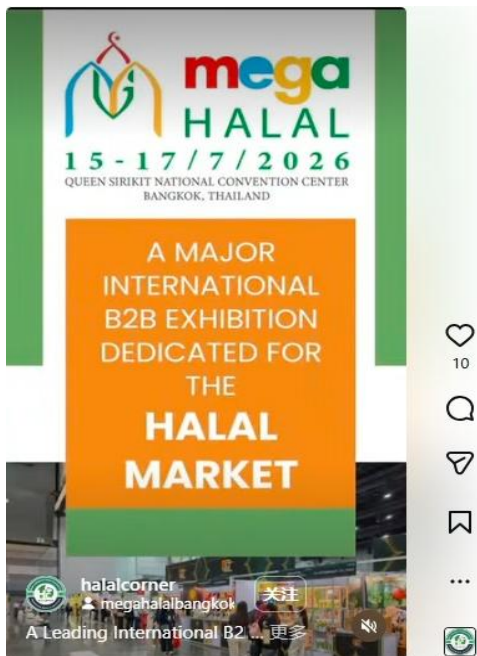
mega
HALAL
15-17/7/2026
QUEEN SIRIKIT NATIONAL CONVENTION CENTER
BANGKOK, THAILAND

A MAJOR INTERNATIONAL B2B EXHIBITION DEDICATED FOR THE
HALAL MARKET

10

halalcorner
megahalalbangkok
关注
A Leading International B2 ... 更多